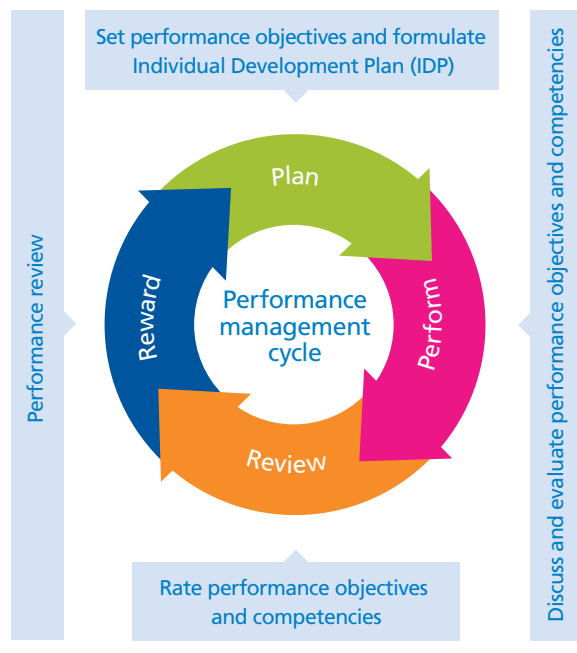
Set performance objectives and formulate Individual Development Plan (IDP)

Performance review

Plan

Reward

Performance management cycle

Perform

Review

Discuss and evaluate performance objectives and competencies

Rate performance objectives and competencies